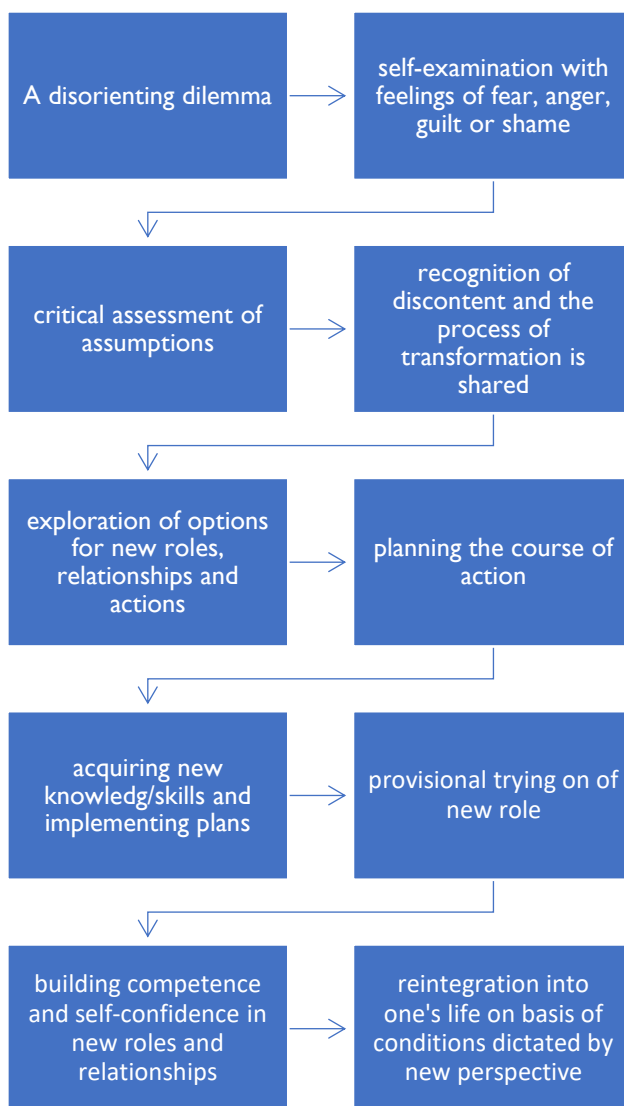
A disorienting dilemma

self-examination with feelings of fear, anger, guilt or shame

critical assessment of assumptions

recognition of discontent and the process of transformation is shared

exploration of options for new roles, relationships and actions

planning the course of action

acquiring new knowledg/skills and implementing plans

provisional trying on of new role

building competence and self-confidence in new roles and relationships

reintegration into one's life on basis of conditions dictated by new perspective